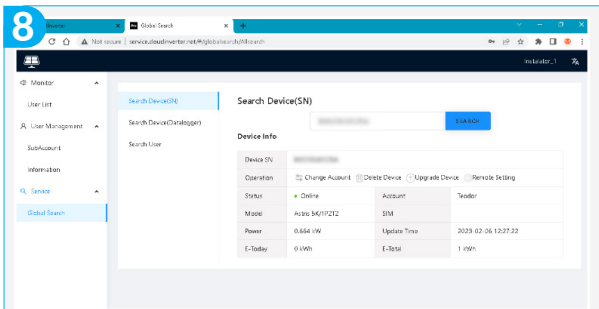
8

Monitor

Global Search

Not secure | service.cloudinverter.net/#/globalsearch/hlsearch

installator_1

Monitor

User List

User Management

SubAccount

Information

Service

Global Search

Search Device(SN)

Search Device(Datalogger)

Search User

Search Device(SN)

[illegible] SEARCH

Device Info

| Device SN | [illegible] | | |
|---|---|---|---|
| Operation | Change Account | Delete Device | Upgrade Device | Remote Setting |
| Status | Online | Account | Teodor |
| Model | Astro 5K/1P2T2 | SIM | |
| Power | 0.664 kW | Update Time | 2023-02-06 12:27:22 |
| E-Today | 0 kWh | E-Total | 1 kWh |